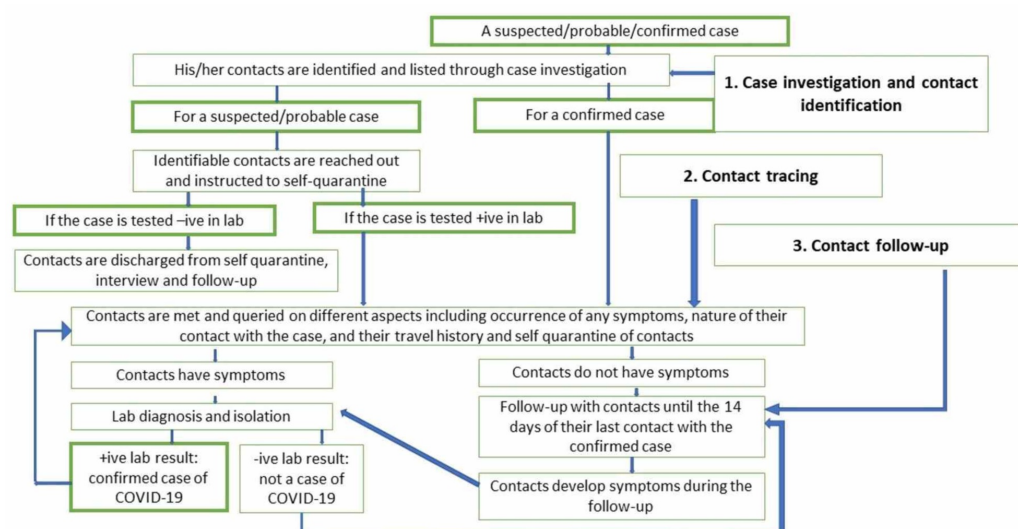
A suspected/probable/confirmed case

His/her contacts are identified and listed through case investigation

1. Case investigation and contact identification

For a suspected/probable case

For a confirmed case

Identifiable contacts are reached out and instructed to self-quarantine

2. Contact tracing

If the case is tested –ive in lab

If the case is tested +ive in lab

3. Contact follow-up

Contacts are discharged from self quarantine, interview and follow-up

Contacts are met and queried on different aspects including occurrence of any symptoms, nature of their contact with the case, and their travel history and self quarantine of contacts

Contacts have symptoms

Contacts do not have symptoms

Lab diagnosis and isolation

Follow-up with contacts until the 14 days of their last contact with the confirmed case

+ive lab result: confirmed case of COVID-19

-ive lab result: not a case of COVID-19

Contacts develop symptoms during the follow-up